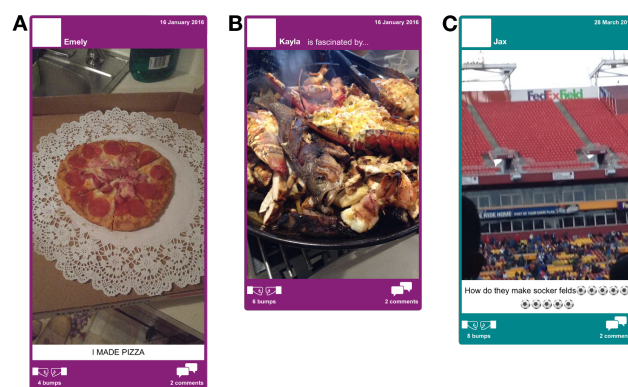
A
16 January 2016
Emely
I MADE PIZZA
4 bumps
2 comments

B
16 January 2016
Kayla is fascinated by...
6 bumps
2 comments

C
28 March 20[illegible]
Jax
FedEx Field
How do they make socker felds⚽⚽⚽⚽⚽⚽⚽⚽⚽
8 bumps
2 comme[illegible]